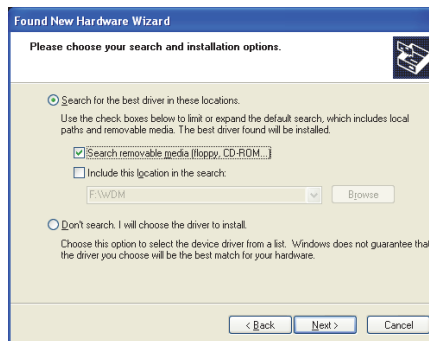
Found New Hardware Wizard

Please choose your search and installation options.

Search for the best driver in these locations.

Use the check boxes below to limit or expand the default search, which includes local paths and removable media. The best driver found will be installed.

Search removable media (floppy, CD-ROM...)

Include this location in the search:

F:\WDM

Browse

Don't search. I will choose the driver to install.

Choose this option to select the device driver from a list. Windows does not guarantee tha the driver you choose will be the best match for your hardware.

< Back

Next >

Cancel